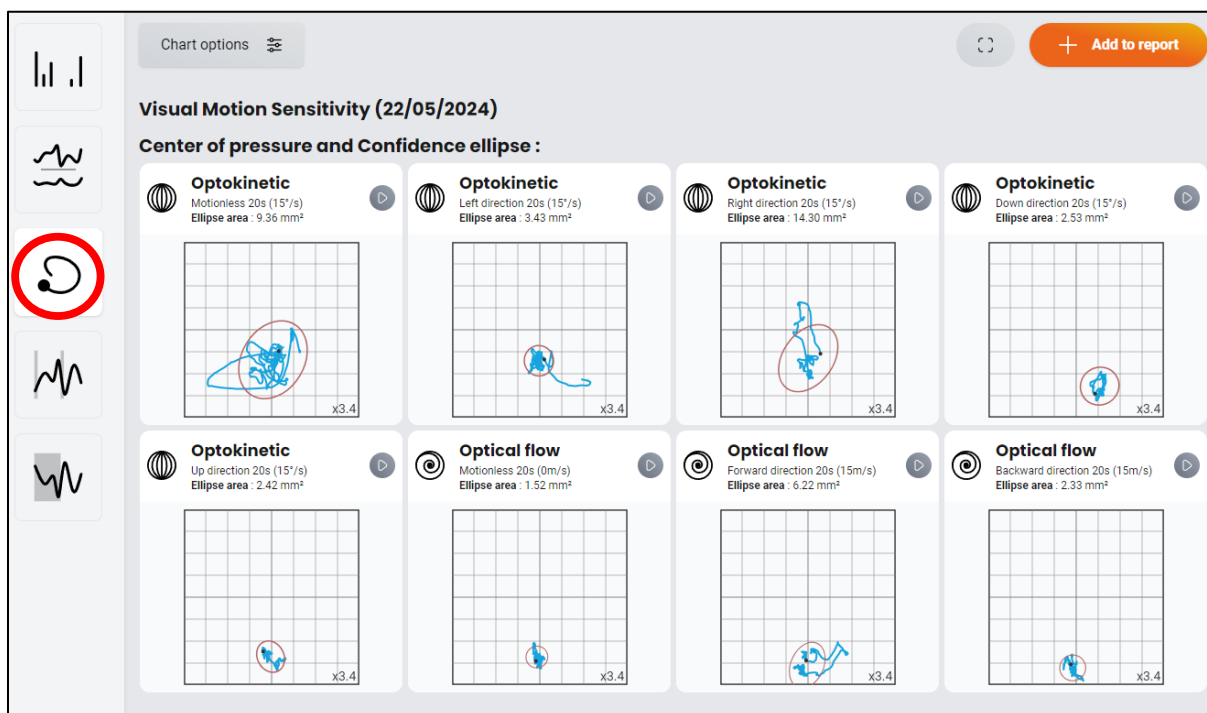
Chart options

Add to report

Visual Motion Sensitivity (22/05/2024)

Center of pressure and Confidence ellipse :

Optokinetic
Motionless 20s (15°/s)
Ellipse area : 9.36 mm²
x3.4

Optokinetic
Left direction 20s (15°/s)
Ellipse area : 3.43 mm²
x3.4

Optokinetic
Right direction 20s (15°/s)
Ellipse area : 14.30 mm²
x3.4

Optokinetic
Down direction 20s (15°/s)
Ellipse area : 2.53 mm²
x3.4

Optokinetic
Up direction 20s (15°/s)
Ellipse area : 2.42 mm²
x3.4

Optical flow
Motionless 20s (0m/s)
Ellipse area : 1.52 mm²
x3.4

Optical flow
Forward direction 20s (15m/s)
Ellipse area : 6.22 mm²
x3.4

Optical flow
Backward direction 20s (15m/s)
Ellipse area : 2.33 mm²
x3.4